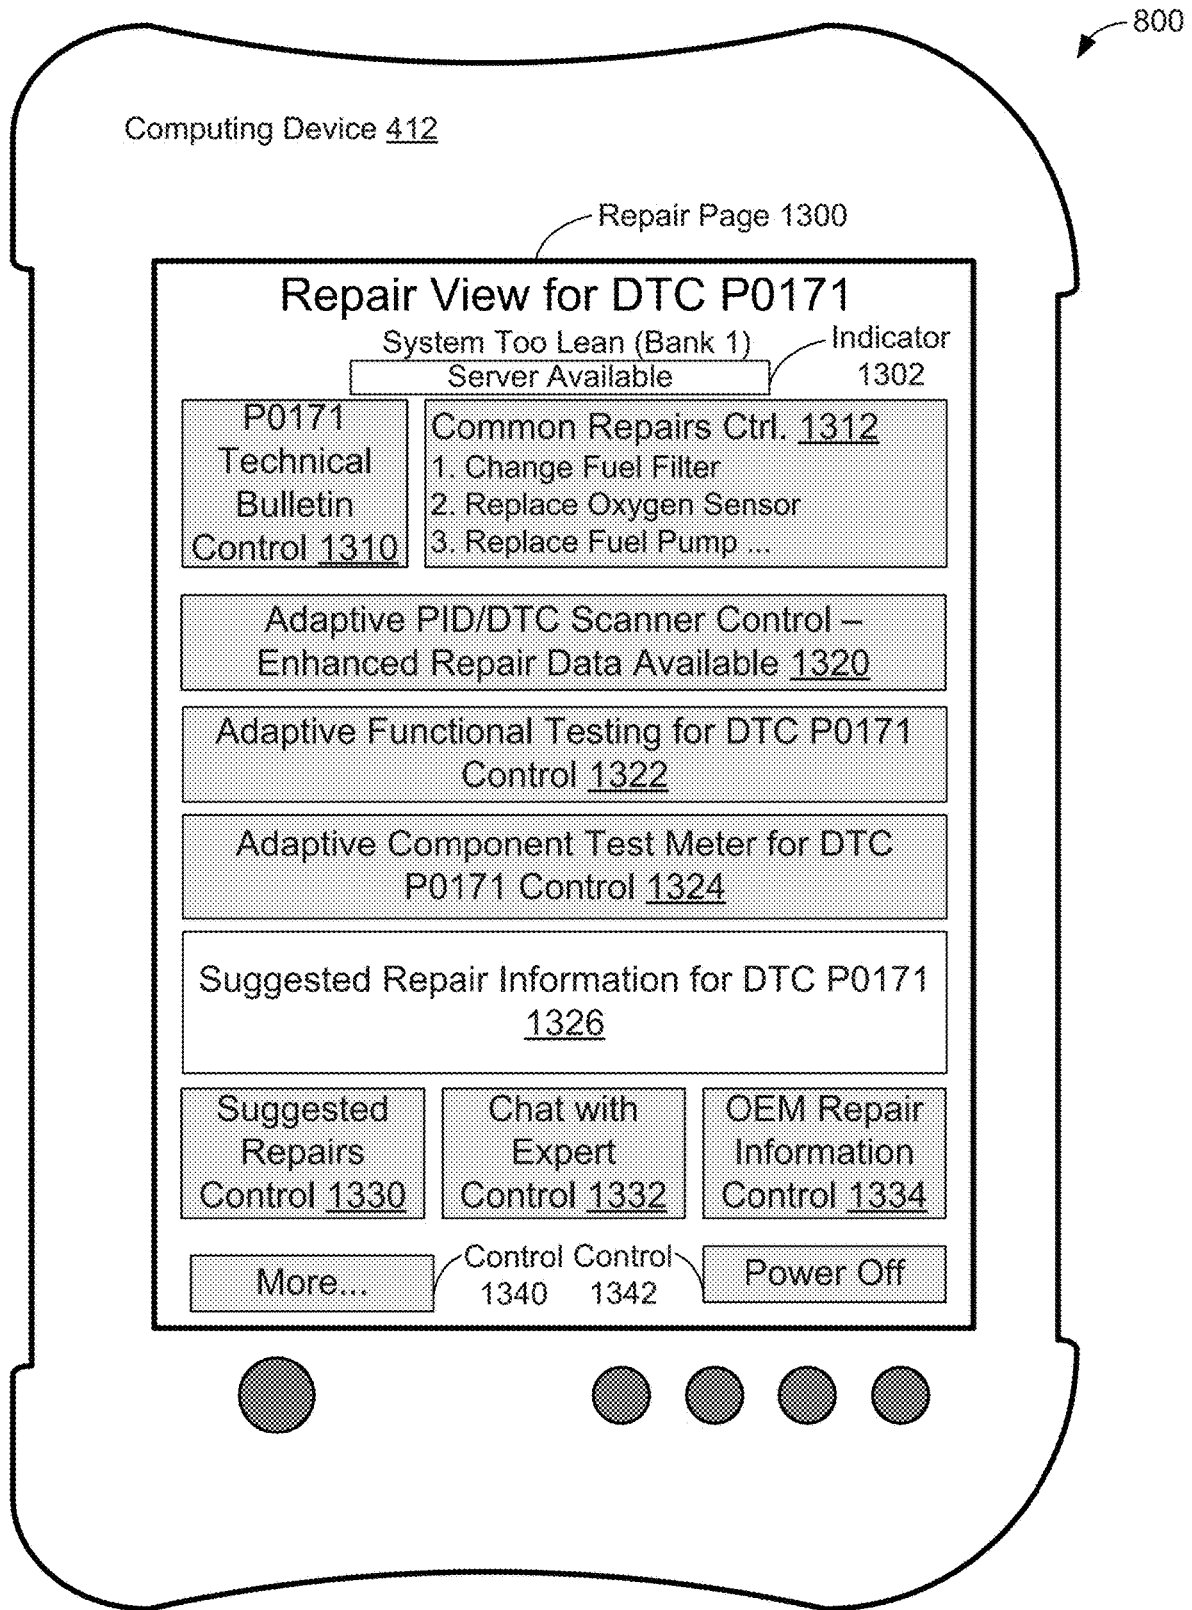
800

Computing Device 412

Repair Page 1300

Repair View for DTC P0171

System Too Lean (Bank 1)

Server Available

Indicator 1302

P0171 Technical Bulletin Control 1310

Common Repairs Ctrl. 1312
1. Change Fuel Filter
2. Replace Oxygen Sensor
3. Replace Fuel Pump ...

Adaptive PID/DTC Scanner Control – Enhanced Repair Data Available 1320

Adaptive Functional Testing for DTC P0171 Control 1322

Adaptive Component Test Meter for DTC P0171 Control 1324

Suggested Repair Information for DTC P0171 1326

Suggested Repairs Control 1330

Chat with Expert Control 1332

OEM Repair Information Control 1334

More...

Control 1340

Control 1342

Power Off